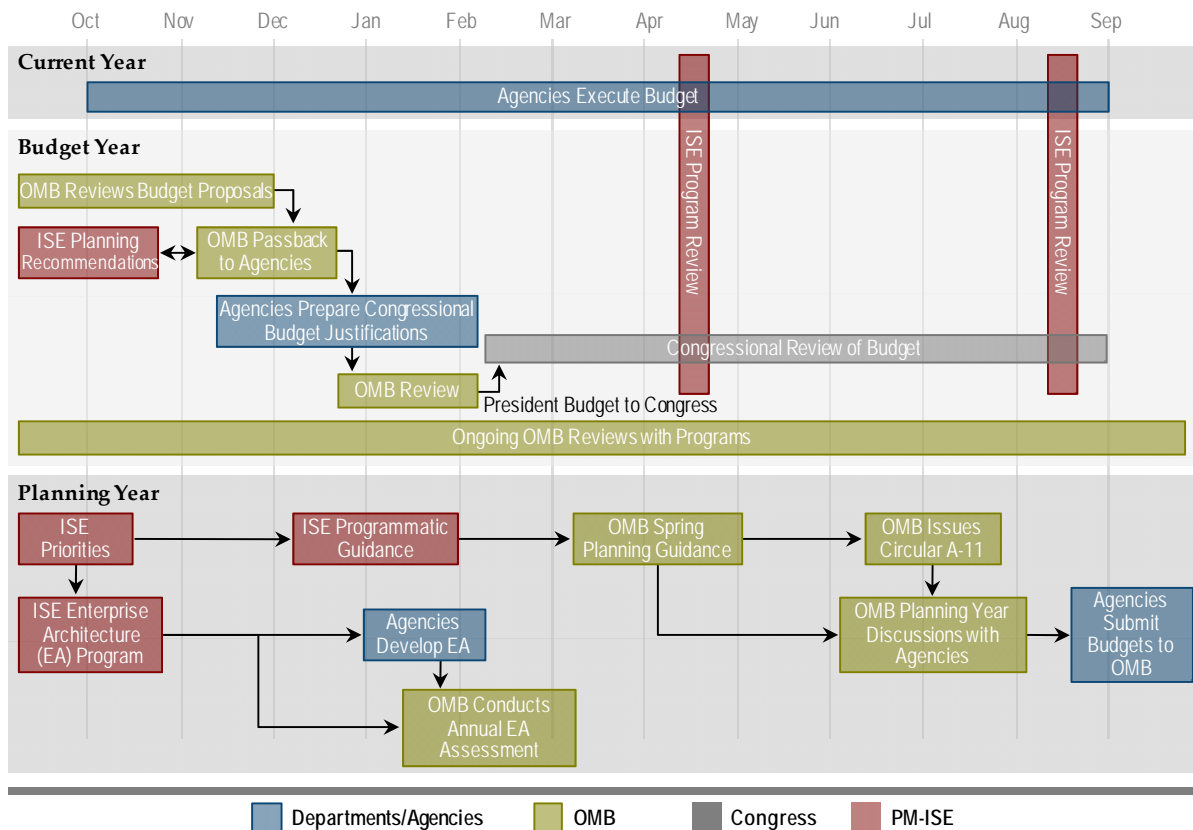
Oct Nov Dec Jan Feb Mar Apr May Jun Jul Aug Sep

Current Year

Agencies Execute Budget

ISE Program Review

ISE Program Review

Budget Year

OMB Reviews Budget Proposals

ISE Planning Recommendations

OMB Passback to Agencies

Agencies Prepare Congressional Budget Justifications

Congressional Review of Budget

OMB Review

President Budget to Congress

Ongoing OMB Reviews with Programs

Planning Year

ISE Priorities

ISE Programmatic Guidance

OMB Spring Planning Guidance

OMB Issues Circular A-11

ISE Enterprise Architecture (EA) Program

Agencies Develop EA

OMB Planning Year Discussions with Agencies

Agencies Submit Budgets to OMB

OMB Conducts Annual EA Assessment

Departments/Agencies OMB Congress PM-ISE